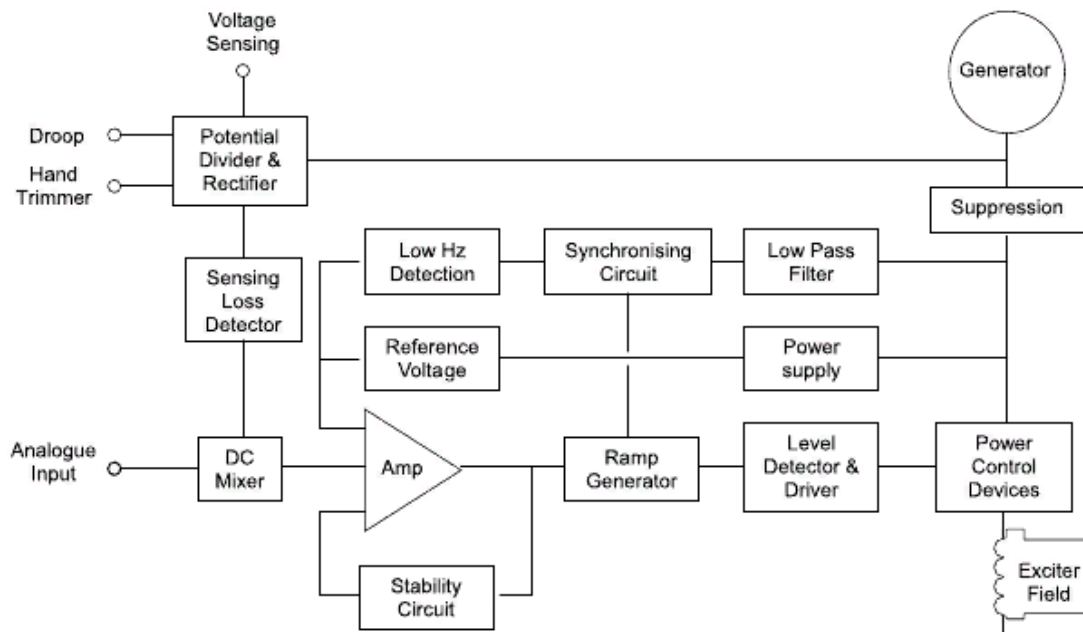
Voltage Sensing

Generator

Droop

Hand Trimmer

Potential Divider & Rectifier

Suppression

Sensing Loss Detector

Low Hz Detection

Synchronising Circuit

Low Pass Filter

Reference Voltage

Power supply

Analogue Input

DC Mixer

Amp

Ramp Generator

Level Detector & Driver

Power Control Devices

Stability Circuit

Exciter Field